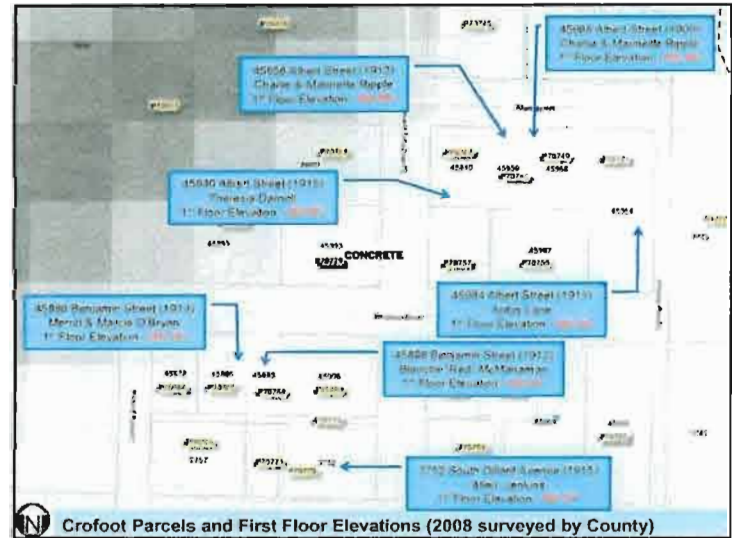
45968 Albert Street (1900)
Charlie & Marinette Ripple
1st Floor Elevation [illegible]

45958 Albert Street (1912)
Charlie & Marinette Ripple
1st Floor Elevation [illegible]

45930 Albert Street (1913)
Theresa Darnell
1st Floor Elevation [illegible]

CONCRETE

45984 Albert Street (1915)
Arthur Lane
1st Floor Elevation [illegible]

45880 Benjamin Street (1913)
Merrill & Marcia O'Bryan
1st Floor Elevation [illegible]

45888 Benjamin Street (1912)
Blanche Reid, McManaman
1st Floor Elevation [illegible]

2752 South Dillard Avenue (1915)
Allen Jenkins
1st Floor Elevation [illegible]

45930
45958
45968
45984
45893
45993
45987
45872
45880
45888
45896
2757
2752

Crofoot Parcels and First Floor Elevations (2008 surveyed by County)